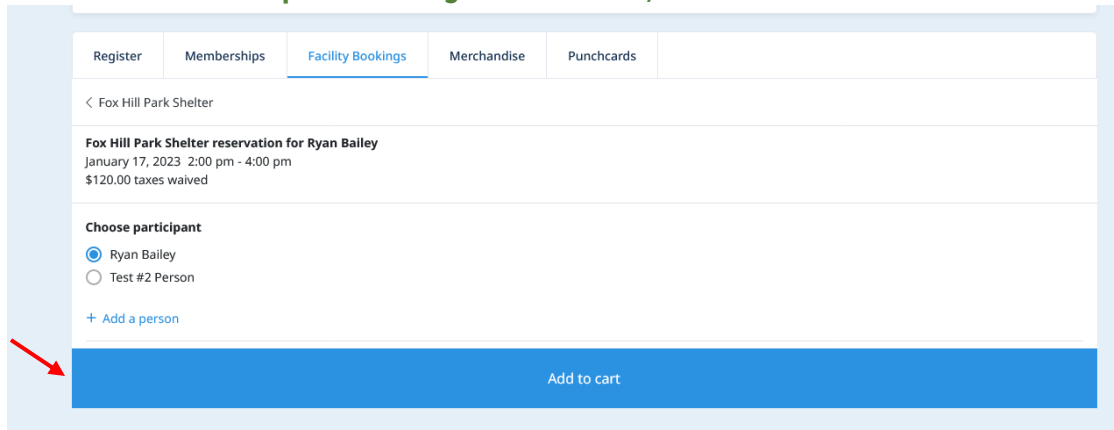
Register | Memberships | Facility Bookings | Merchandise | Punchcards

< Fox Hill Park Shelter

**Fox Hill Park Shelter reservation for Ryan Bailey**
January 17, 2023 2:00 pm - 4:00 pm
$120.00 taxes waived

**Choose participant**
Ryan Bailey
Test #2 Person

+ Add a person

Add to cart